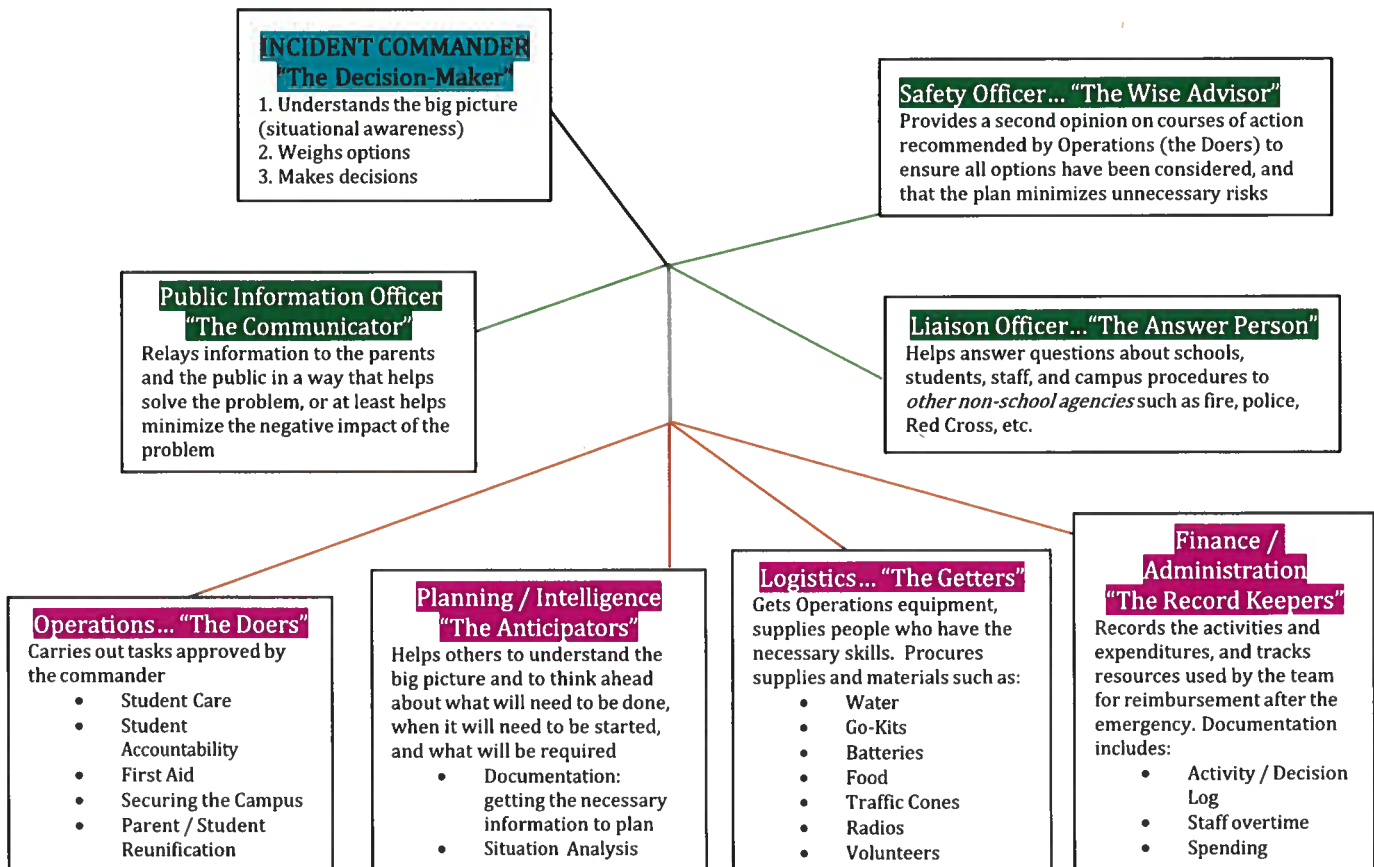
INCIDENT COMMANDER
"The Decision-Maker"
1. Understands the big picture (situational awareness)
2. Weighs options
3. Makes decisions

Safety Officer... "The Wise Advisor"
Provides a second opinion on courses of action recommended by Operations (the Doers) to ensure all options have been considered, and that the plan minimizes unnecessary risks

Public Information Officer
"The Communicator"
Relays information to the parents and the public in a way that helps solve the problem, or at least helps minimize the negative impact of the problem

Liaison Officer..."The Answer Person"
Helps answer questions about schools, students, staff, and campus procedures to *other non-school agencies* such as fire, police, Red Cross, etc.

Operations... "The Doers"
Carries out tasks approved by the commander
- Student Care
- Student Accountability
- First Aid
- Securing the Campus
- Parent / Student Reunification

Planning / Intelligence
"The Anticipators"
Helps others to understand the big picture and to think ahead about what will need to be done, when it will need to be started, and what will be required
- Documentation: getting the necessary information to plan
- Situation Analysis

Logistics... "The Getters"
Gets Operations equipment, supplies people who have the necessary skills. Procures supplies and materials such as:
- Water
- Go-Kits
- Batteries
- Food
- Traffic Cones
- Radios
- Volunteers

Finance / Administration
"The Record Keepers"
Records the activities and expenditures, and tracks resources used by the team for reimbursement after the emergency. Documentation includes:
- Activity / Decision Log
- Staff overtime
- Spending